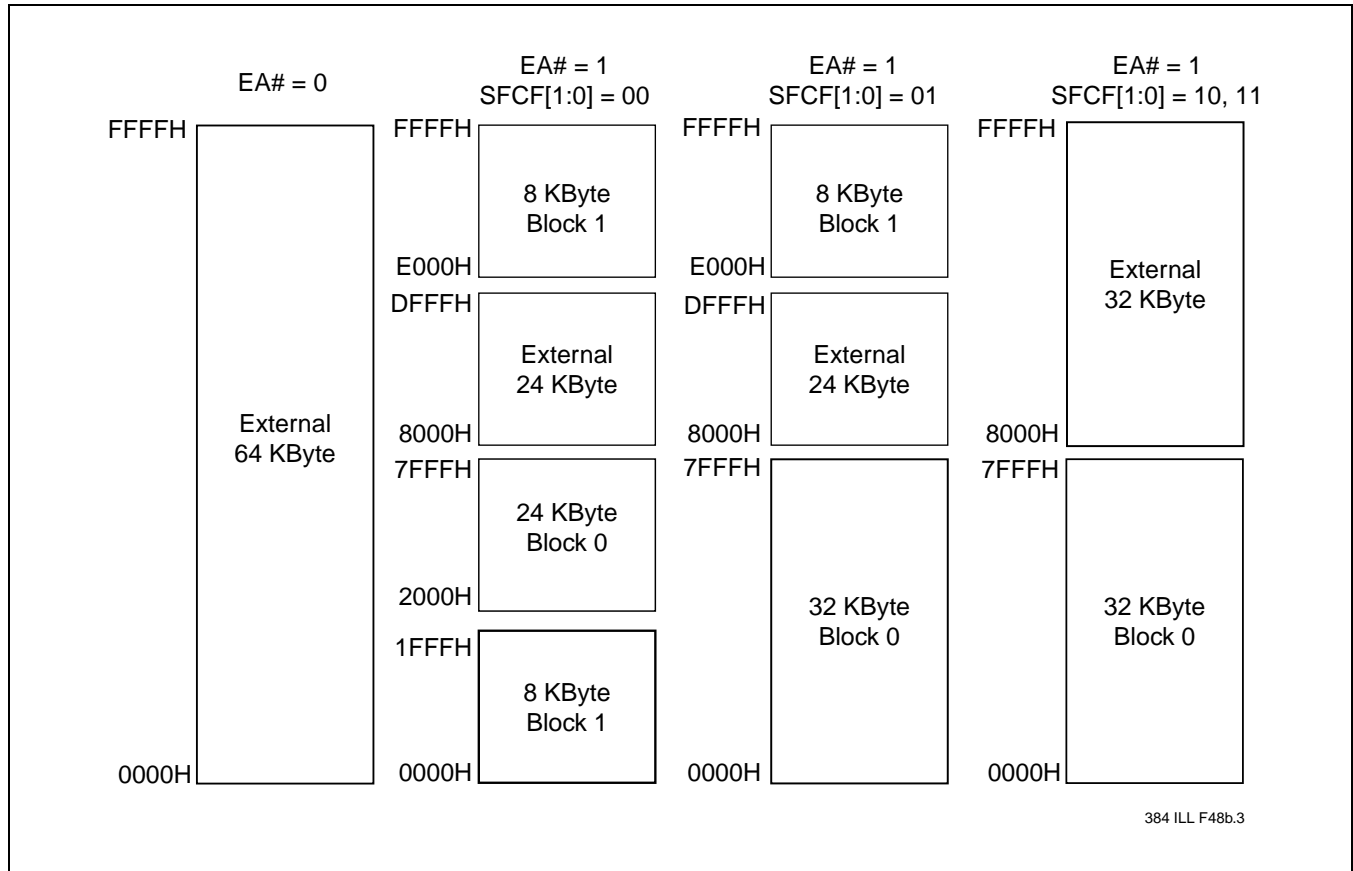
EA# = 0

FFFFH

External 64 KByte

0000H

EA# = 1
SFCF[1:0] = 00

FFFFH

8 KByte Block 1

E000H

DFFFH

External 24 KByte

8000H

7FFFH

24 KByte Block 0

2000H

1FFFH

8 KByte Block 1

0000H

EA# = 1
SFCF[1:0] = 01

FFFFH

8 KByte Block 1

E000H

DFFFH

External 24 KByte

8000H

7FFFH

32 KByte Block 0

0000H

EA# = 1
SFCF[1:0] = 10, 11

FFFFH

External 32 KByte

8000H

7FFFH

32 KByte Block 0

0000H

384 ILL F48b.3